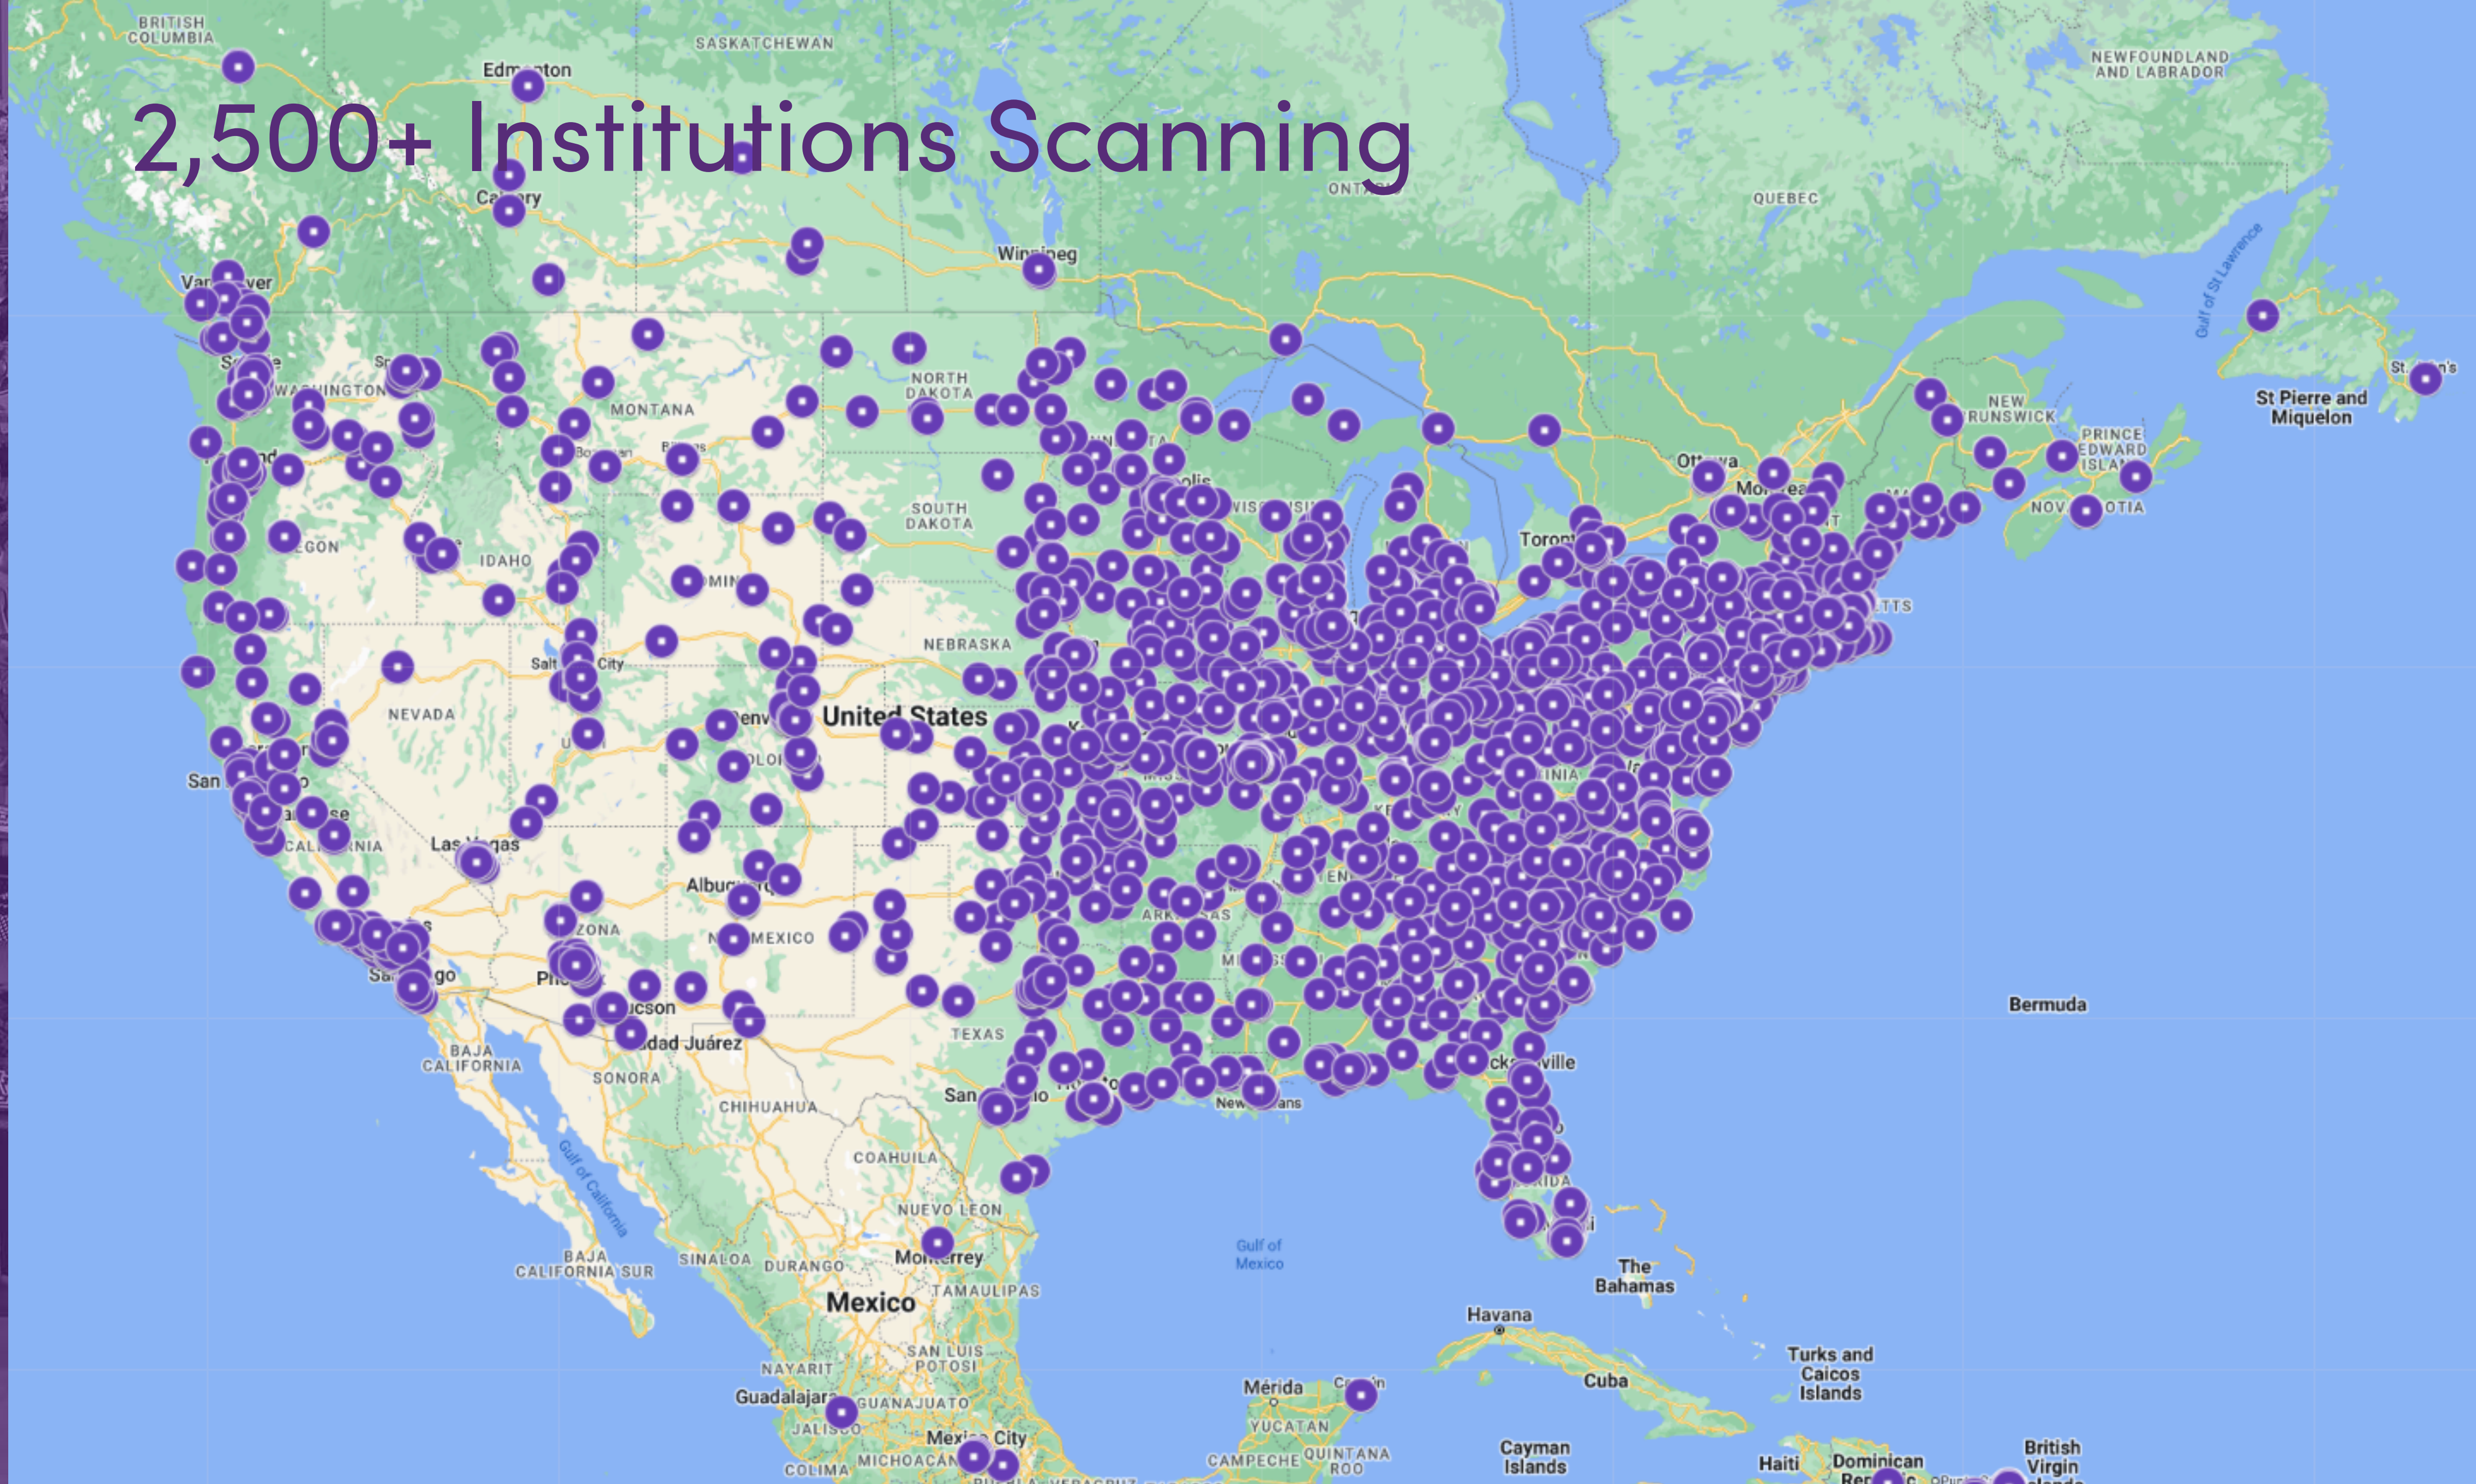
2,500+ Institutions Scanning

BRITISH COLUMBIA
SASKATCHEWAN
Edm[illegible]nton
NEWFOUNDLAND AND LABRADOR
ONTA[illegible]
QUEBEC
Ca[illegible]ry
Winn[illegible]peg
Gulf of St Lawrence
Va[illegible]ver
St Pierre and Miquelon
St. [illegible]'s
WA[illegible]INGTON
NORTH DAKOTA
MONTANA
NEW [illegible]RUNSWICK
PRINCE EDWARD ISLA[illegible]
Ott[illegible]wa
Mo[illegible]rea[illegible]
NOV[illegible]OTIA
SOUTH DAKOTA
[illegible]EGON
IDAHO
Toron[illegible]
NEBRASKA
Salt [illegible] City
NEVADA
United States
San
CALI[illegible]RNIA
Las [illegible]gas
Albuq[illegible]
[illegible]ZONA
N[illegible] MEXICO
Ph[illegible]
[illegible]ucson
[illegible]dad Juárez
TEXAS
BAJA CALIFORNIA
SONORA
CHIHUAHUA
San
New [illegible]ans
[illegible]ck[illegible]ville
Bermuda
COAHUILA
Gulf of California
NUEVO LEON
Gulf of Mexico
BAJA CALIFORNIA SUR
SINALOA
DURANGO
Mo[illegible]rrey
TAMAULIPAS
The Bahamas
Mexico
Havana
NAYARIT
SAN LUIS POTOSI
Turks and Caicos Islands
Guadalajara
GUANAJUATO
Mérida
Cuba
JALISCO
Mex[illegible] City
YUCATAN
CAMPECHE
QUINTANA ROO
Cayman Islands
Haiti
Dominican Re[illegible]
British Virgin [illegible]
COLIMA
MICHOACAN